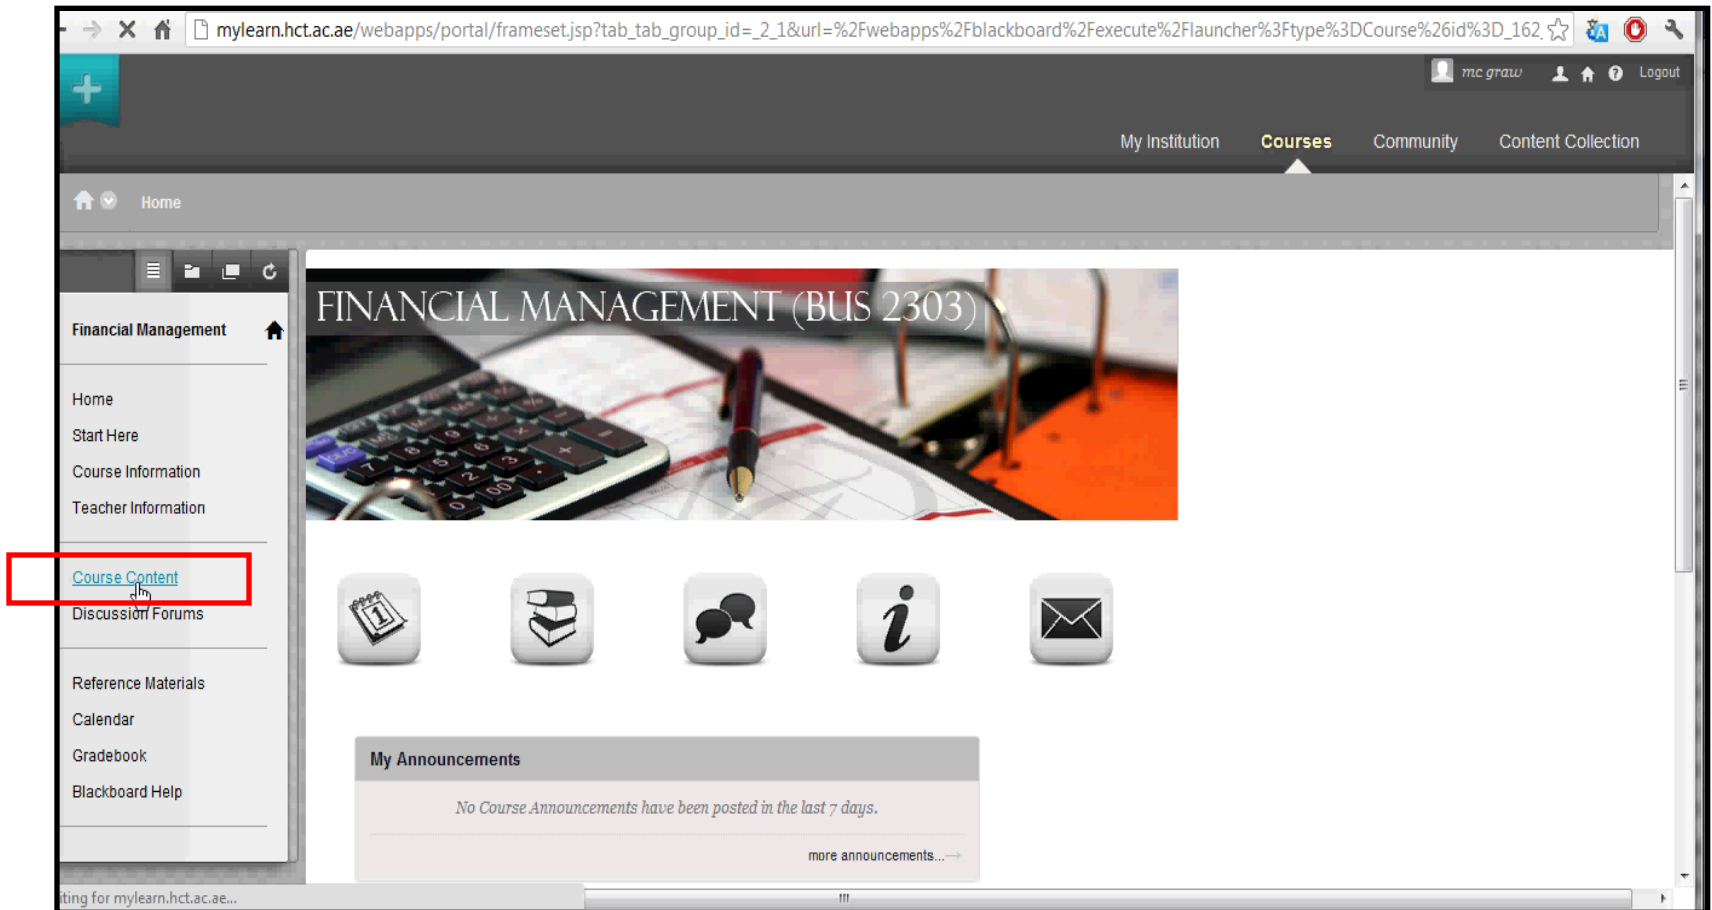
mylearn.hct.ac.ae/webapps/portal/frameset.jsp?tab_tab_group_id=_2_1&url=%2Fwebapps%2Fblackboard%2Fexecute%2Flauncher%3Ftype%3DCourse%26id%3D_162

mc graw Logout

My Institution Courses Community Content Collection

Home

Financial Management

Home
Start Here
Course Information
Teacher Information

Course Content
Discussion Forums

Reference Materials
Calendar
Gradebook
Blackboard Help

FINANCIAL MANAGEMENT (BUS 2303)

My Announcements

No Course Announcements have been posted in the last 7 days.

more announcements...

iting for mylearn.hct.ac.ae...